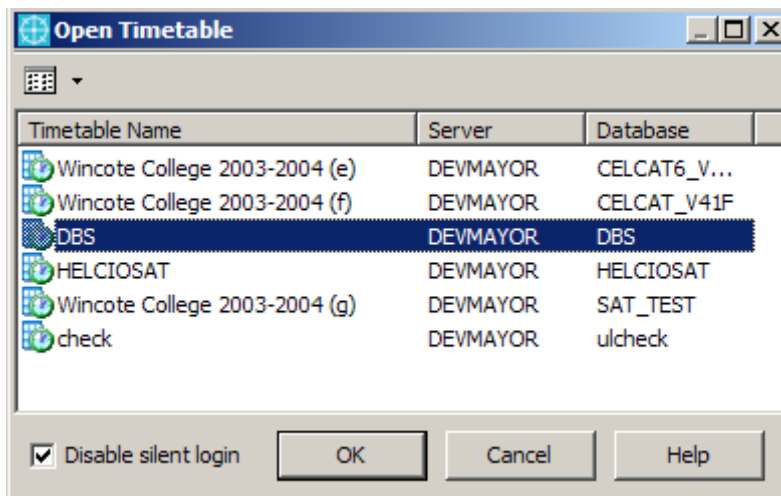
Open Timetable

| Timetable Name | Server | Database |
|---|---|---|
| Wincote College 2003-2004 (e) | DEVMAYOR | CELCAT6_V... |
| Wincote College 2003-2004 (f) | DEVMAYOR | CELCAT_V41F |
| DBS | DEVMAYOR | DBS |
| HELCIOSAT | DEVMAYOR | HELCIOSAT |
| Wincote College 2003-2004 (g) | DEVMAYOR | SAT_TEST |
| check | DEVMAYOR | ulcheck |

Disable silent login

OK

Cancel

Help